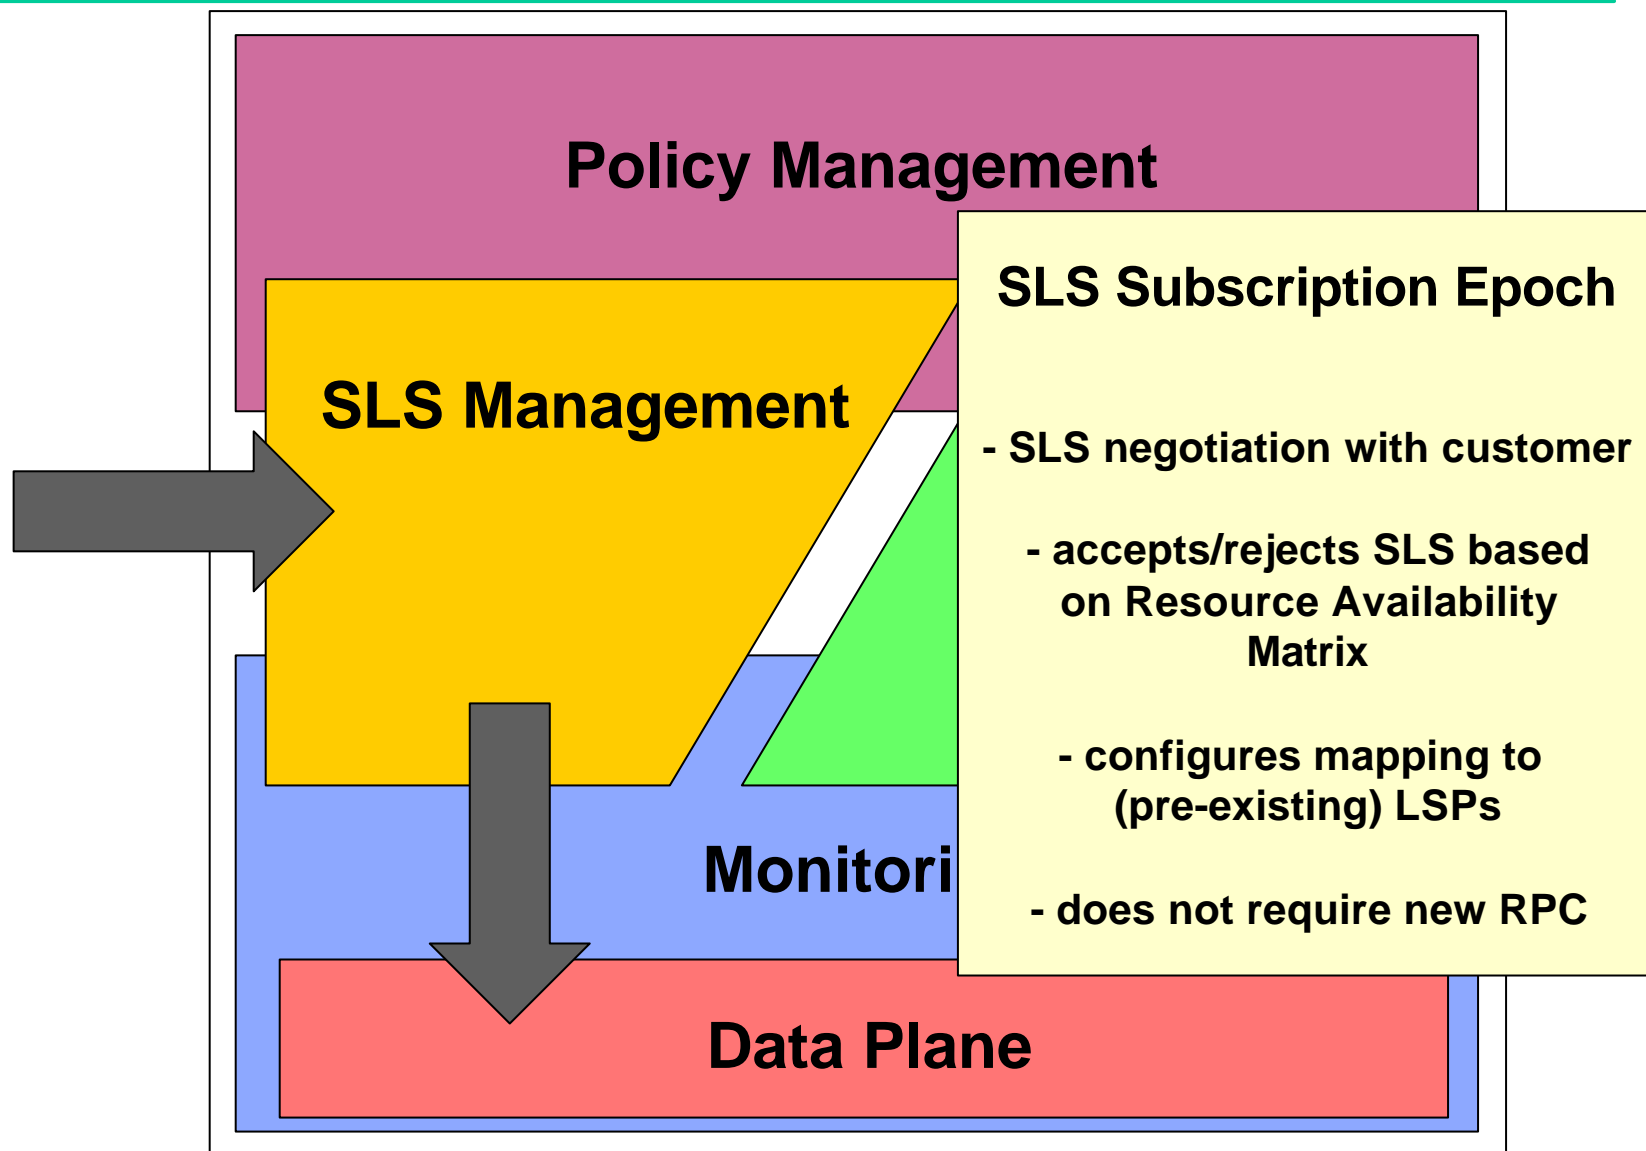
Policy Management

SLS Management

Monitori

Data Plane

SLS Subscription Epoch

- SLS negotiation with customer

- accepts/rejects SLS based on Resource Availability Matrix

- configures mapping to (pre-existing) LSPs

- does not require new RPC